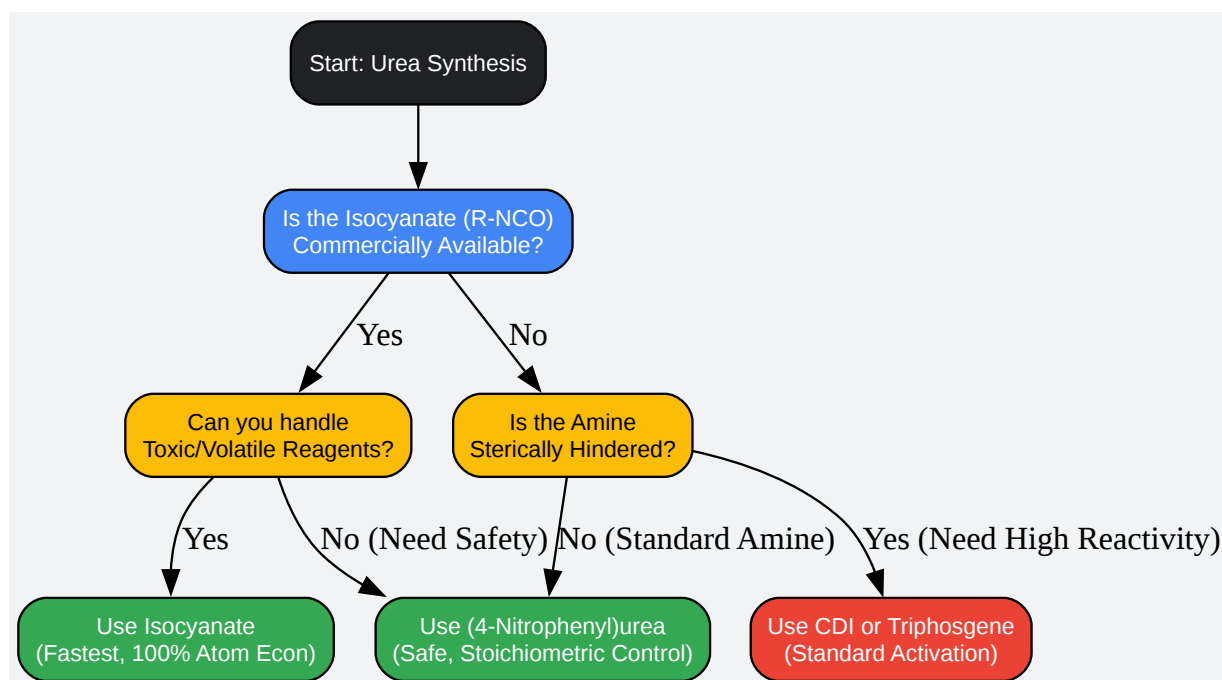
Start: Urea Synthesis

Is the Isocyanate (R-NCO) Commercially Available?

Yes

No

Can you handle Toxic/Volatile Reagents?

Is the Amine Sterically Hindered?

Yes

No (Need Safety)

No (Standard Amine)

Yes (Need High Reactivity)

Use Isocyanate (Fastest, 100% Atom Econ)

Use (4-Nitrophenyl)urea (Safe, Stoichiometric Control)

Use CDI or Triphosgene (Standard Activation)